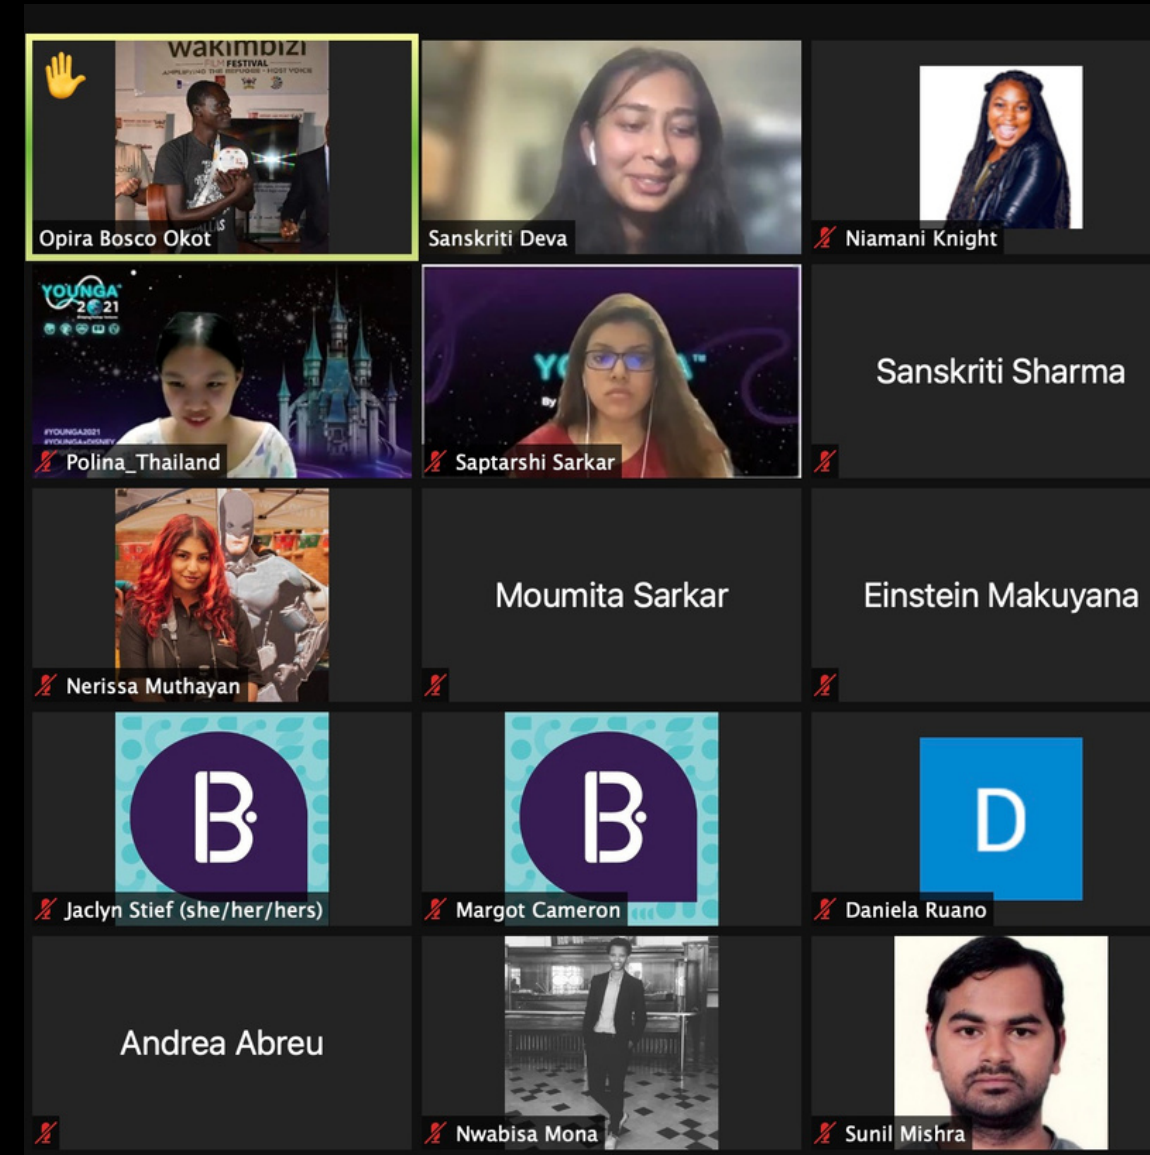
wakimbizi
FILM FESTIVAL
AMPLIFYING THE REFUGEE · HOST VOICE
Opira Bosco Okot

Sanskriti Deva

Niamani Knight

YOUNGA
2021
#YOUNGA2021
#YOUNGAxDISNEY
Polina_Thailand

YO A
By
Saptarshi Sarkar

Sanskriti Sharma

Nerissa Muthayan

Moumita Sarkar

Einstein Makuyana

B
Jaclyn Stief (she/her/hers)

B
Margot Cameron

D
Daniela Ruano

Andrea Abreu

Nwabisa Mona

Sunil Mishra